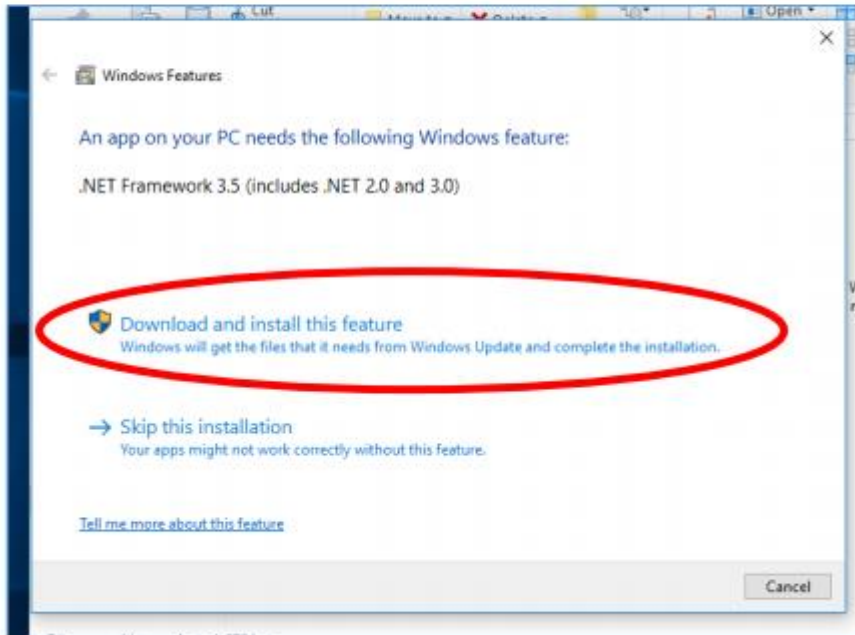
Cut
Move to
Delete
Open

Windows Features

An app on your PC needs the following Windows feature:

.NET Framework 3.5 (includes .NET 2.0 and 3.0)

Download and install this feature
Windows will get the files that it needs from Windows Update and complete the installation.

→ Skip this installation
Your apps might not work correctly without this feature.

Tell me more about this feature

Cancel